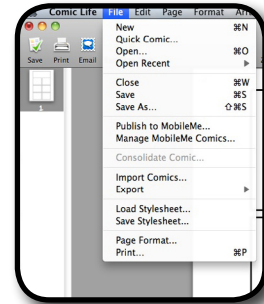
Comic Life File Edit Page Format Arr

Save Print Email

1

New ⌘N
Quick Comic...
Open... ⌘O
Open Recent ▸

Close ⌘W
Save ⌘S
Save As... ⇧⌘S

Publish to MobileMe...
Manage MobileMe Comics...

Consolidate Comic...

Import Comics...
Export ▸

Load Stylesheet...
Save Stylesheet...

Page Format...
Print... ⌘P